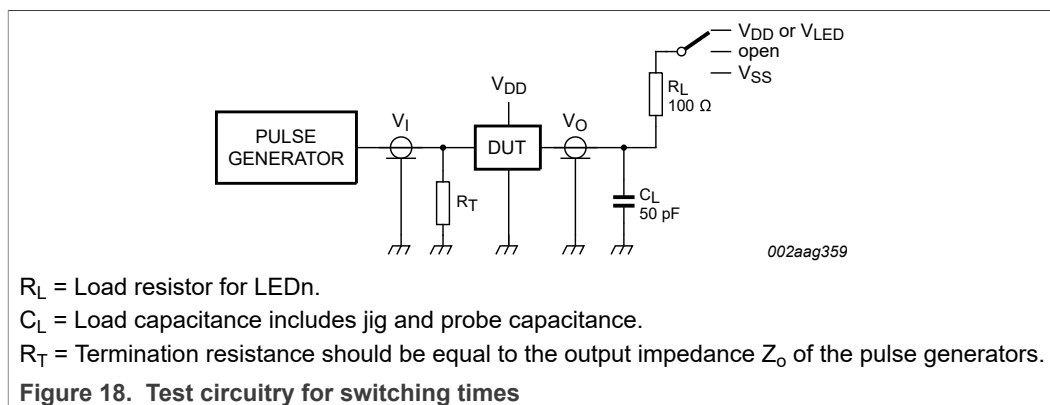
$V_{DD}$ or $V_{LED}$
open
$V_{SS}$
$V_{DD}$
$R_L$
100 Ω
PULSE GENERATOR
$V_I$
DUT
$V_O$
$R_T$
$C_L$
50 pF
002aag359

$R_L$ = Load resistor for LEDn.

$C_L$ = Load capacitance includes jig and probe capacitance.

$R_T$ = Termination resistance should be equal to the output impedance $Z_o$ of the pulse generators.

**Figure 18. Test circuitry for switching times**